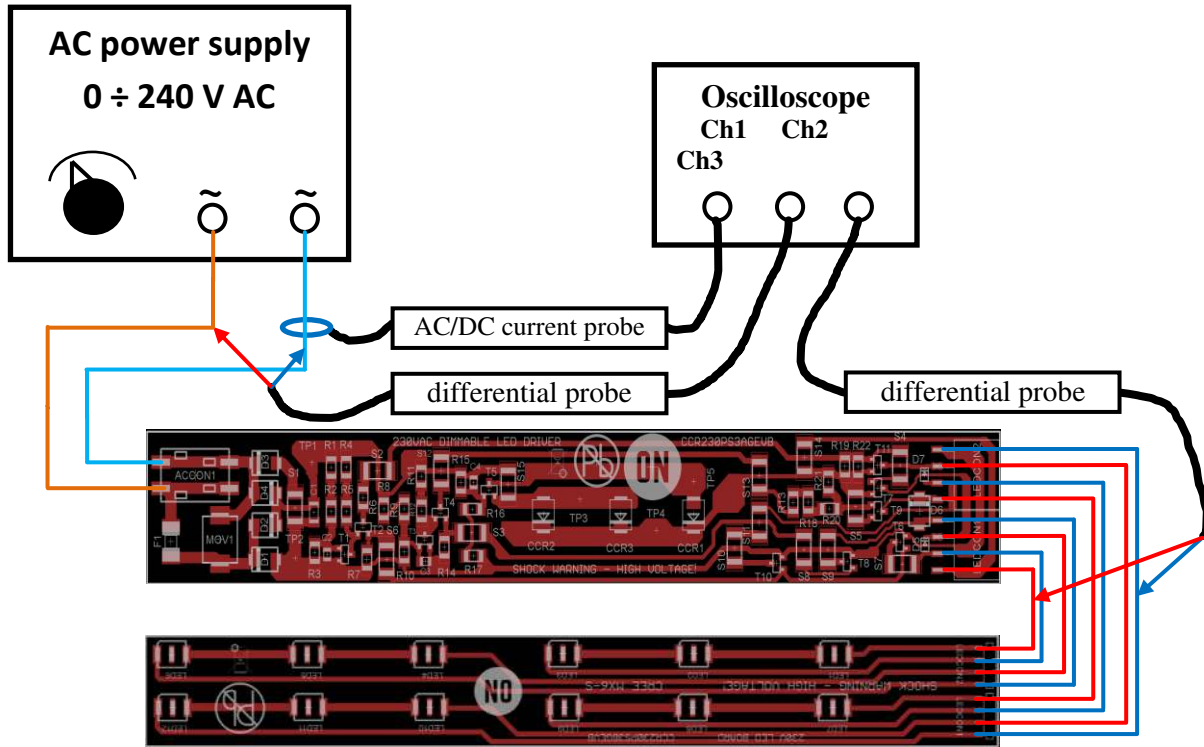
AC power supply
0 ÷ 240 V AC

~
~

Oscilloscope
Ch1 Ch2
Ch3

AC/DC current probe
differential probe
differential probe

230VAC DIMMABLE LED DRIVER
CCR230PS3AGEVB
ON
TP1 R1 R4
S2
S12
R15
S15
TP5
S14
R19 R22
S4
D7
S1
R2 R5
R8
R11
T5
S13
R21
T11
ACCON1
D3
D4
R3
R6
R9
T4
R16
R13
R20
T9
D6
D2
TP2
T2 S6
S3
TP3
TP4
R18
S5
MOV1
T1
CCR2
CCR3
CCR1
S11
T6
D1
R3
R7
R10
R14
R17
S10
T10
S8 S9
T8
S7
F1
SHOCK WARNING - HIGH VOLTAGE!
LEDCON2

ON
SHOCK WARNING - HIGH VOLTAGE!
CREE MX6-S
230V LED BOARD